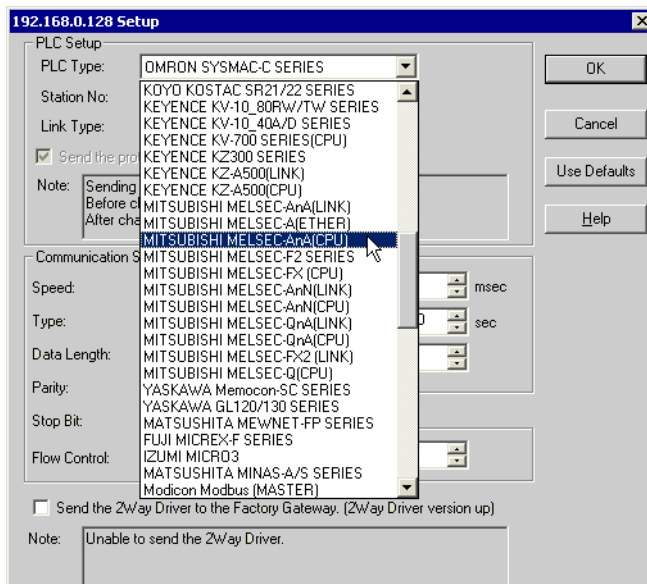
192.168.0.128 Setup

PLC Setup

PLC Type: OMRON SYSMAC-C SERIES

Station No:

Link Type:

Send the pro

Note: Sending
Before c
After cha

Communication S

Speed:

Type:

Data Length:

Parity:

Stop Bit:

Flow Control:

KOYO KOSTAC SR21/22 SERIES
KEYENCE KV-10_80RW/TW SERIES
KEYENCE KV-10_40A/D SERIES
KEYENCE KV-700 SERIES(CPU)
KEYENCE KZ300 SERIES
KEYENCE KZ-A500(LINK)
KEYENCE KZ-A500(CPU)
MITSUBISHI MELSEC-AnA(LINK)
MITSUBISHI MELSEC-A(ETHER)
MITSUBISHI MELSEC-AnA(CPU)
MITSUBISHI MELSEC-F2 SERIES
MITSUBISHI MELSEC-FX (CPU)
MITSUBISHI MELSEC-AnN(LINK)
MITSUBISHI MELSEC-AnN(CPU)
MITSUBISHI MELSEC-QnA(LINK)
MITSUBISHI MELSEC-QnA(CPU)
MITSUBISHI MELSEC-FX2 (LINK)
MITSUBISHI MELSEC-Q(CPU)
YASKAWA Memocon-SC SERIES
YASKAWA GL120/130 SERIES
MATSUSHITA MEWNET-FP SERIES
FUJI MICREX-F SERIES
IZUMI MICRO3
MATSUSHITA MINAS-A/S SERIES
Modicon Modbus (MASTER)

msec

0 sec

OK

Cancel

Use Defaults

Help

Send the 2Way Driver to the Factory Gateway. (2Way Driver version up)

Note: Unable to send the 2Way Driver.